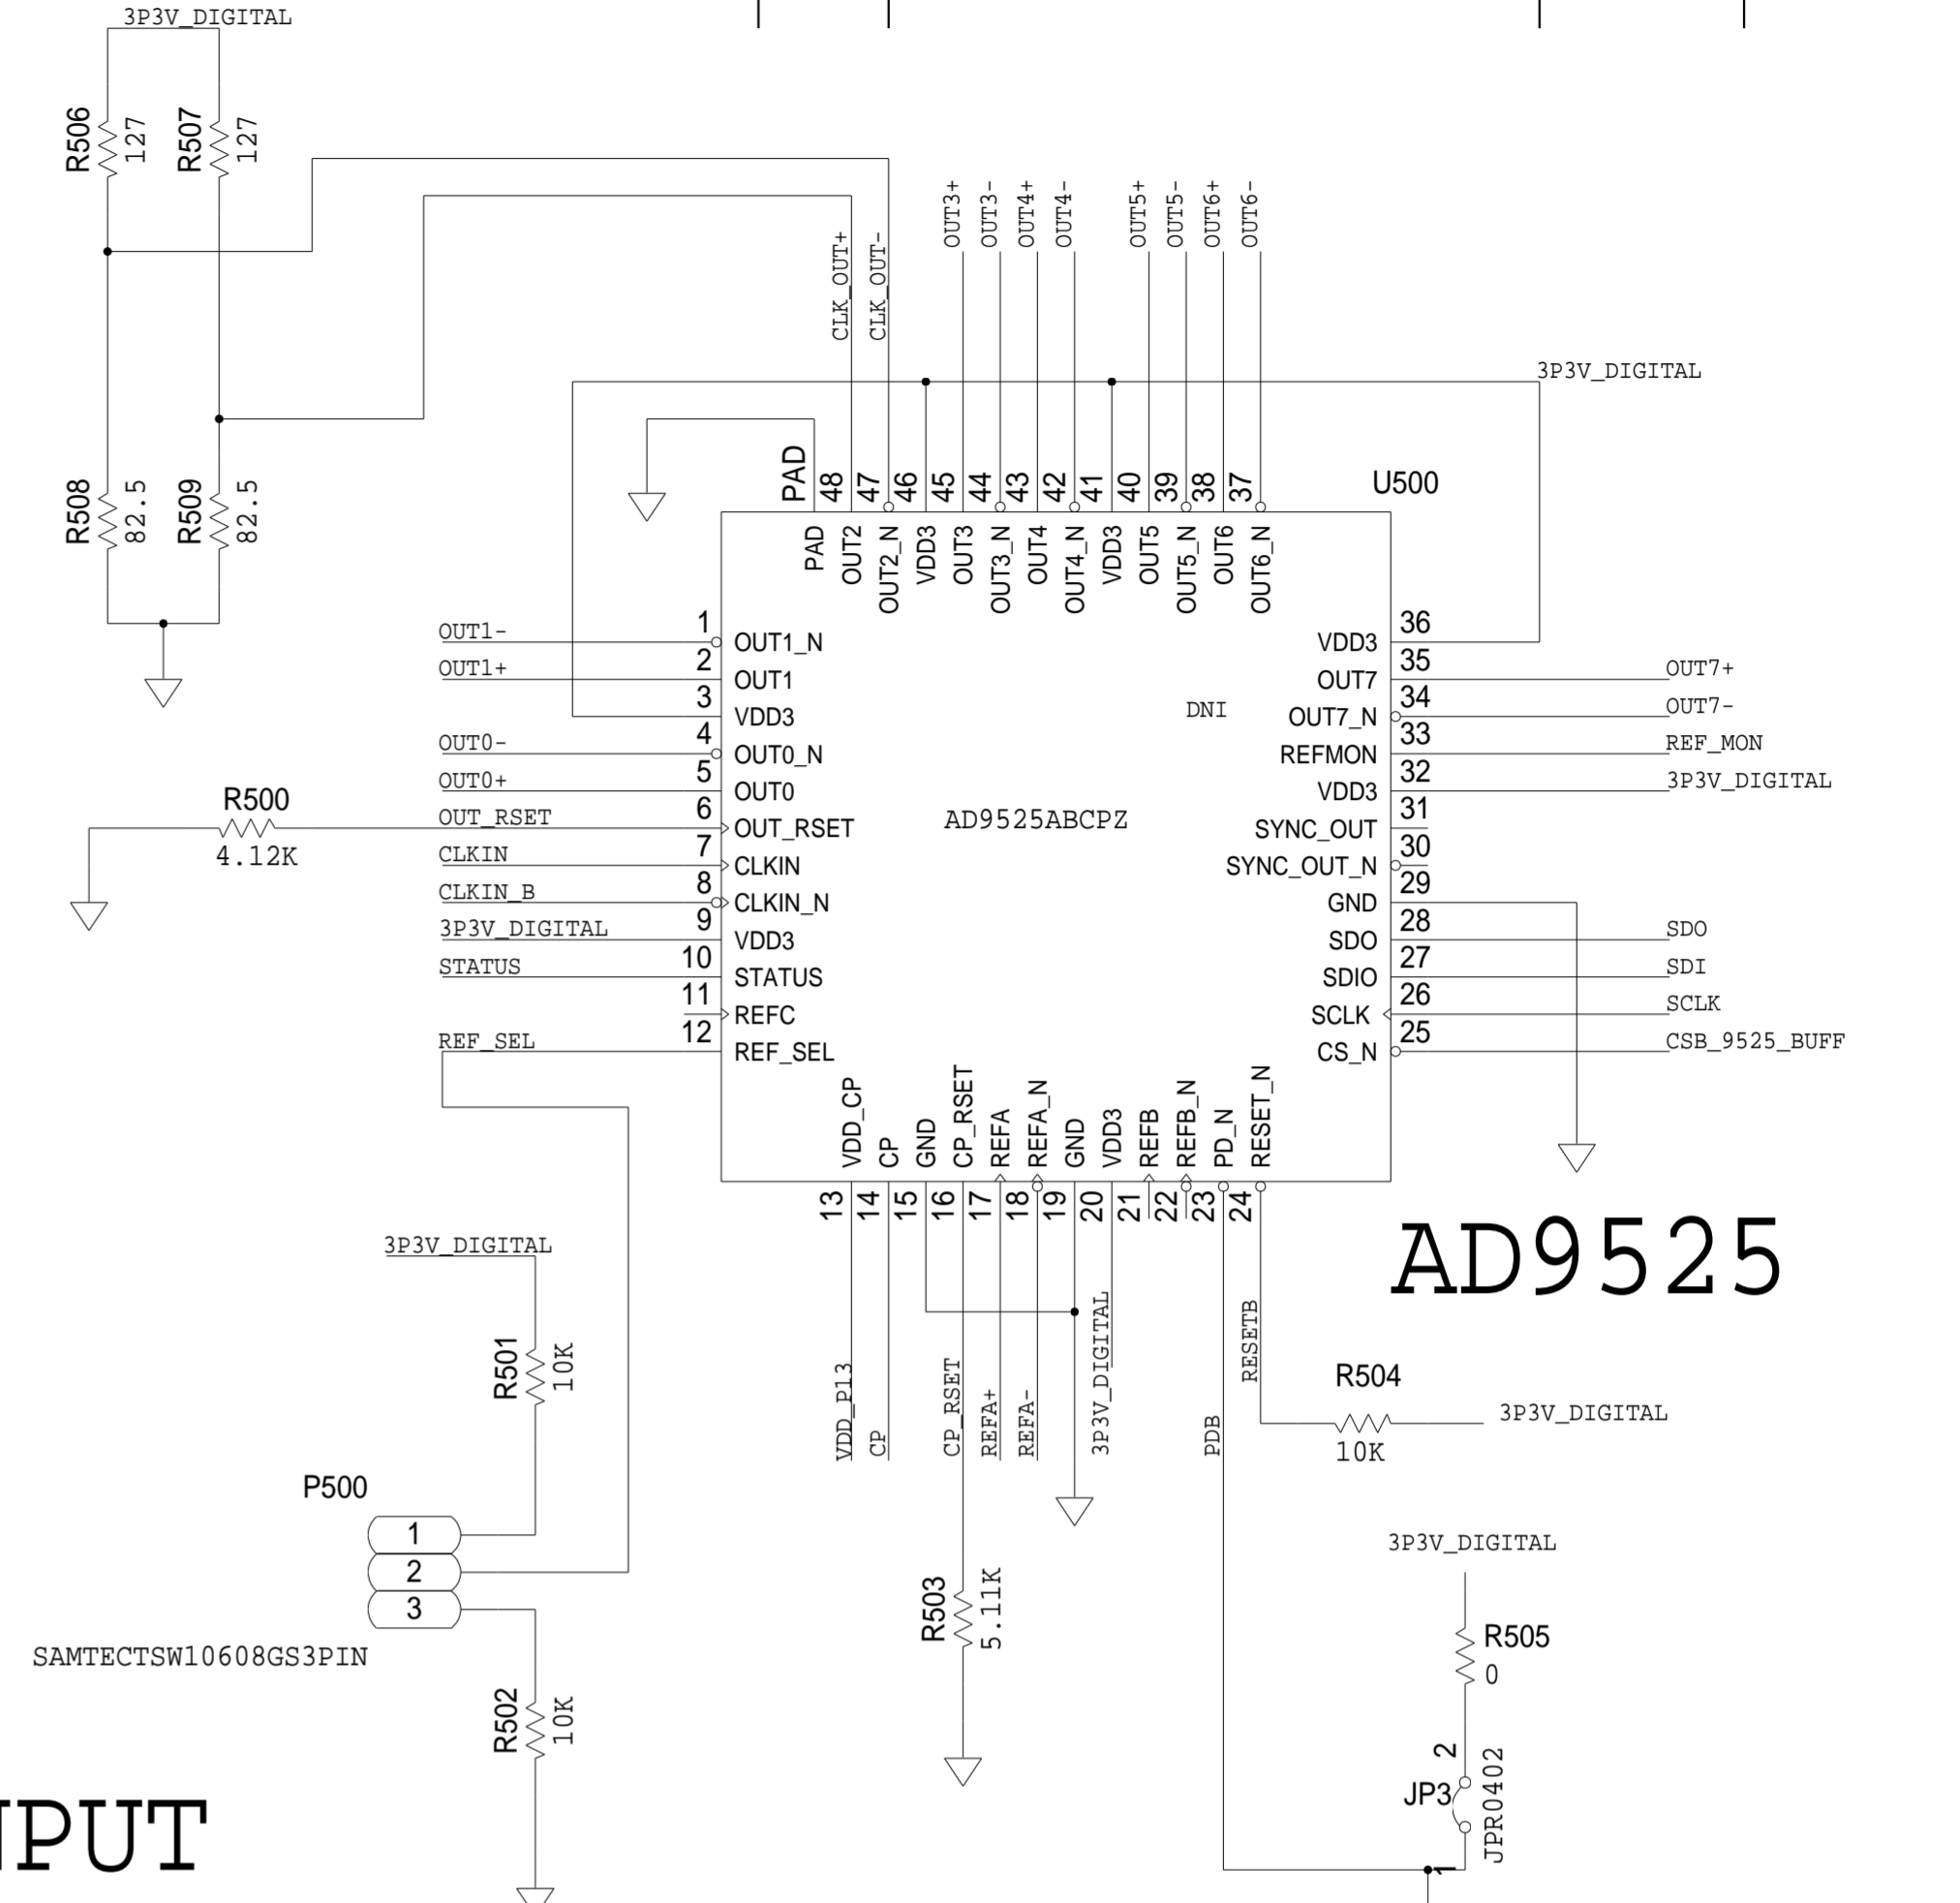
3P3V_DIGITAL

R506 127
R507 127

R508 82.5
R509 82.5

CLK_OUT+
CLK_OUT-
OUT3+
OUT3-
OUT4+
OUT4-
OUT5+
OUT5-
OUT6+
OUT6-

3P3V_DIGITAL

U500

PAD 48 47 46 45 44 43 42 41 40 39 38 37

PAD OUT2 OUT2_N VDD3 OUT3 OUT3_N OUT4 OUT4_N VDD3 OUT5 OUT5_N OUT6 OUT6_N

| | | | | | |
|---|---|---|---|---|---|
| OUT1- | 1 | OUT1_N | VDD3 | 36 | |
| OUT1+ | 2 | OUT1 | OUT7 | 35 | OUT7+ |
| | 3 | VDD3 | OUT7_N | 34 | OUT7- |
| OUT0- | 4 | OUT0_N | REFMON | 33 | REF_MON |
| OUT0+ | 5 | OUT0 | VDD3 | 32 | 3P3V_DIGITAL |
| OUT_RSET | 6 | OUT_RSET | SYNC_OUT | 31 | |
| CLKIN | 7 | CLKIN | SYNC_OUT_N | 30 | |
| CLKIN_B | 8 | CLKIN_N | GND | 29 | |
| 3P3V_DIGITAL | 9 | VDD3 | SDO | 28 | SDO |
| STATUS | 10 | STATUS | SDIO | 27 | SDI |
| | 11 | REFC | SCLK | 26 | SCLK |
| REF_SEL | 12 | REF_SEL | CS_N | 25 | CSB_9525_BUFF |

DNI

AD9525ABCPZ

R500
4.12K

VDD_CP CP GND CP_RSET REFA REFA_N GND VDD3 REFB REFB_N PD_N RESET_N

13 14 15 16 17 18 19 20 21 22 23 24

AD9525

3P3V_DIGITAL
R501 10K

VDD_P13 CP CP_RSET REFA+ REFA- 3P3V_DIGITAL PDB RESETB

R504
10K
3P3V_DIGITAL

P500
1
2
3
SAMTECTSW10608GS3PIN

R503 5.11K

3P3V_DIGITAL
R505
0

R502 10K

2
JP3
JPR0402
1

IPUT